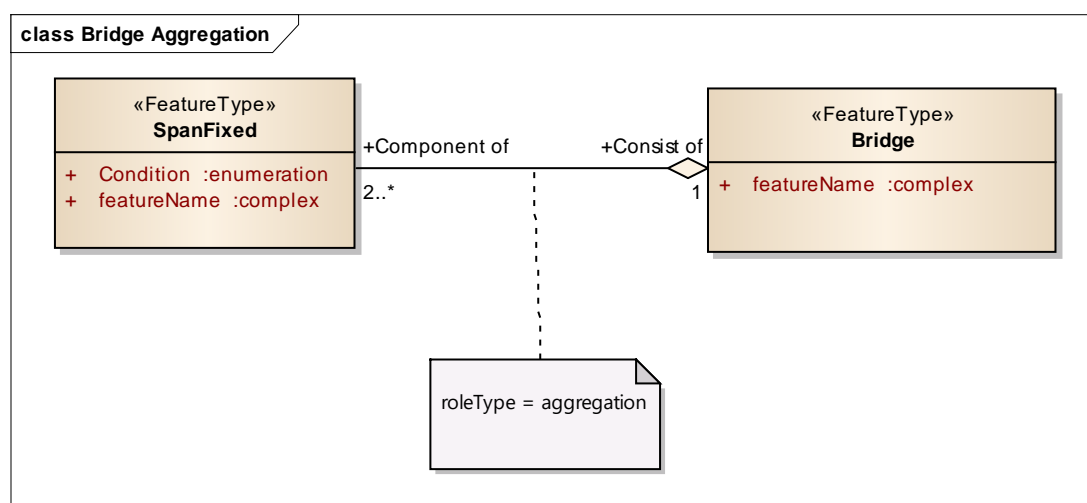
class Bridge Aggregation

«FeatureType»
SpanFixed

+ Condition :enumeration
+ featureName :complex

+Component of
2..*

+Consist of
1

«FeatureType»
Bridge

+ featureName :complex

roleType = aggregation